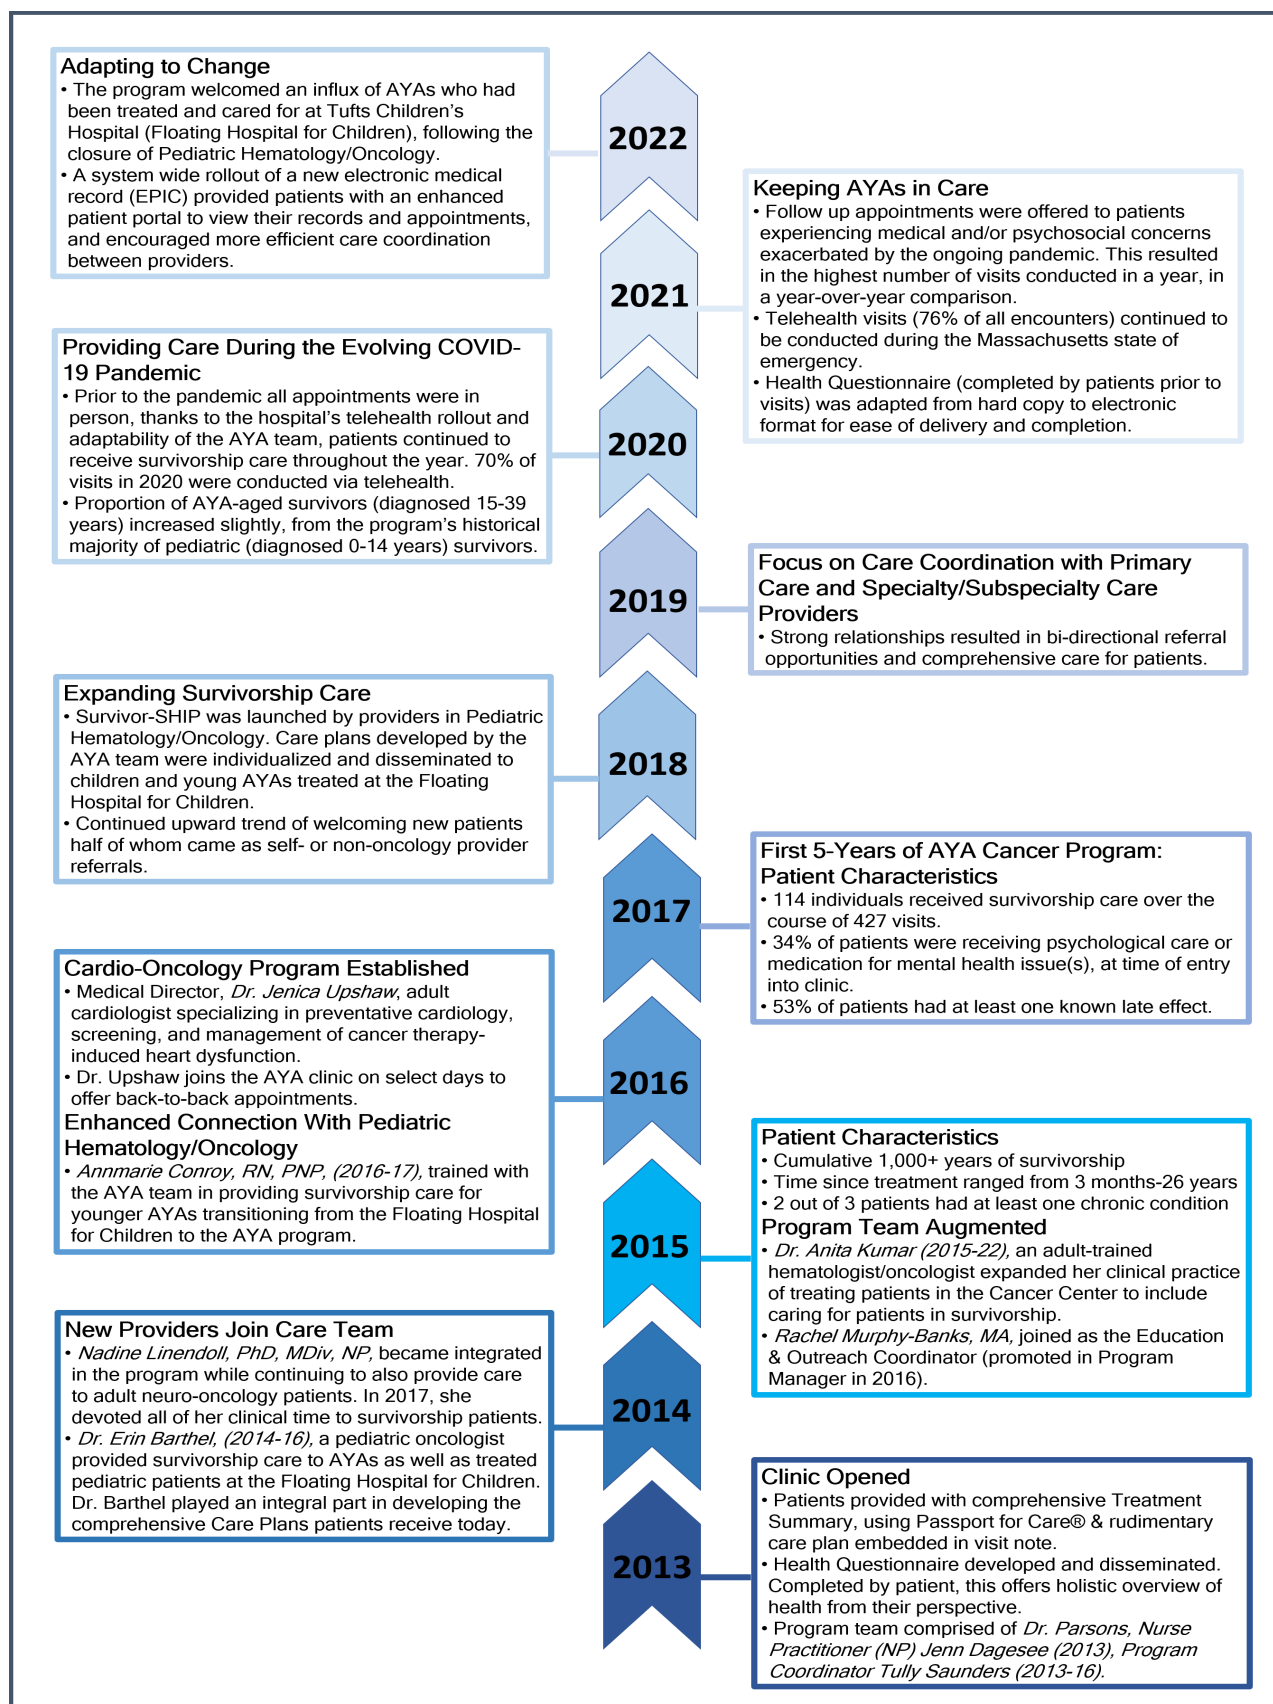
Adapting to Change
• The program welcomed an influx of AYAs who had been treated and cared for at Tufts Children's Hospital (Floating Hospital for Children), following the closure of Pediatric Hematology/Oncology.
• A system wide rollout of a new electronic medical record (EPIC) provided patients with an enhanced patient portal to view their records and appointments, and encouraged more efficient care coordination between providers.

2022

Keeping AYAs in Care
• Follow up appointments were offered to patients experiencing medical and/or psychosocial concerns exacerbated by the ongoing pandemic. This resulted in the highest number of visits conducted in a year, in a year-over-year comparison.
• Telehealth visits (76% of all encounters) continued to be conducted during the Massachusetts state of emergency.
• Health Questionnaire (completed by patients prior to visits) was adapted from hard copy to electronic format for ease of delivery and completion.

2021

Providing Care During the Evolving COVID-19 Pandemic
• Prior to the pandemic all appointments were in person, thanks to the hospital's telehealth rollout and adaptability of the AYA team, patients continued to receive survivorship care throughout the year. 70% of visits in 2020 were conducted via telehealth.
• Proportion of AYA-aged survivors (diagnosed 15-39 years) increased slightly, from the program's historical majority of pediatric (diagnosed 0-14 years) survivors.

2020

2019

Focus on Care Coordination with Primary Care and Specialty/Subspecialty Care Providers
• Strong relationships resulted in bi-directional referral opportunities and comprehensive care for patients.

Expanding Survivorship Care
• Survivor-SHIP was launched by providers in Pediatric Hematology/Oncology. Care plans developed by the AYA team were individualized and disseminated to children and young AYAs treated at the Floating Hospital for Children.
• Continued upward trend of welcoming new patients half of whom came as self- or non-oncology provider referrals.

2018

First 5-Years of AYA Cancer Program: Patient Characteristics
• 114 individuals received survivorship care over the course of 427 visits.
• 34% of patients were receiving psychological care or medication for mental health issue(s), at time of entry into clinic.
• 53% of patients had at least one known late effect.

2017

Cardio-Oncology Program Established
• Medical Director, Dr. Jenica Upshaw, adult cardiologist specializing in preventative cardiology, screening, and management of cancer therapy-induced heart dysfunction.
• Dr. Upshaw joins the AYA clinic on select days to offer back-to-back appointments.
Enhanced Connection With Pediatric Hematology/Oncology
• Annmarie Conroy, RN, PNP, (2016-17), trained with the AYA team in providing survivorship care for younger AYAs transitioning from the Floating Hospital for Children to the AYA program.

2016

Patient Characteristics
• Cumulative 1,000+ years of survivorship
• Time since treatment ranged from 3 months-26 years
• 2 out of 3 patients had at least one chronic condition
Program Team Augmented
• Dr. Anita Kumar (2015-22), an adult-trained hematologist/oncologist expanded her clinical practice of treating patients in the Cancer Center to include caring for patients in survivorship.
• Rachel Murphy-Banks, MA, joined as the Education & Outreach Coordinator (promoted in Program Manager in 2016).

2015

New Providers Join Care Team
• Nadine Linendoll, PhD, MDiv, NP, became integrated in the program while continuing to also provide care to adult neuro-oncology patients. In 2017, she devoted all of her clinical time to survivorship patients.
• Dr. Erin Barthel, (2014-16), a pediatric oncologist provided survivorship care to AYAs as well as treated pediatric patients at the Floating Hospital for Children. Dr. Barthel played an integral part in developing the comprehensive Care Plans patients receive today.

2014

Clinic Opened
• Patients provided with comprehensive Treatment Summary, using Passport for Care® & rudimentary care plan embedded in visit note.
• Health Questionnaire developed and disseminated. Completed by patient, this offers holistic overview of health from their perspective.
• Program team comprised of Dr. Parsons, Nurse Practitioner (NP) Jenn Dagesee (2013), Program Coordinator Tully Saunders (2013-16).

2013